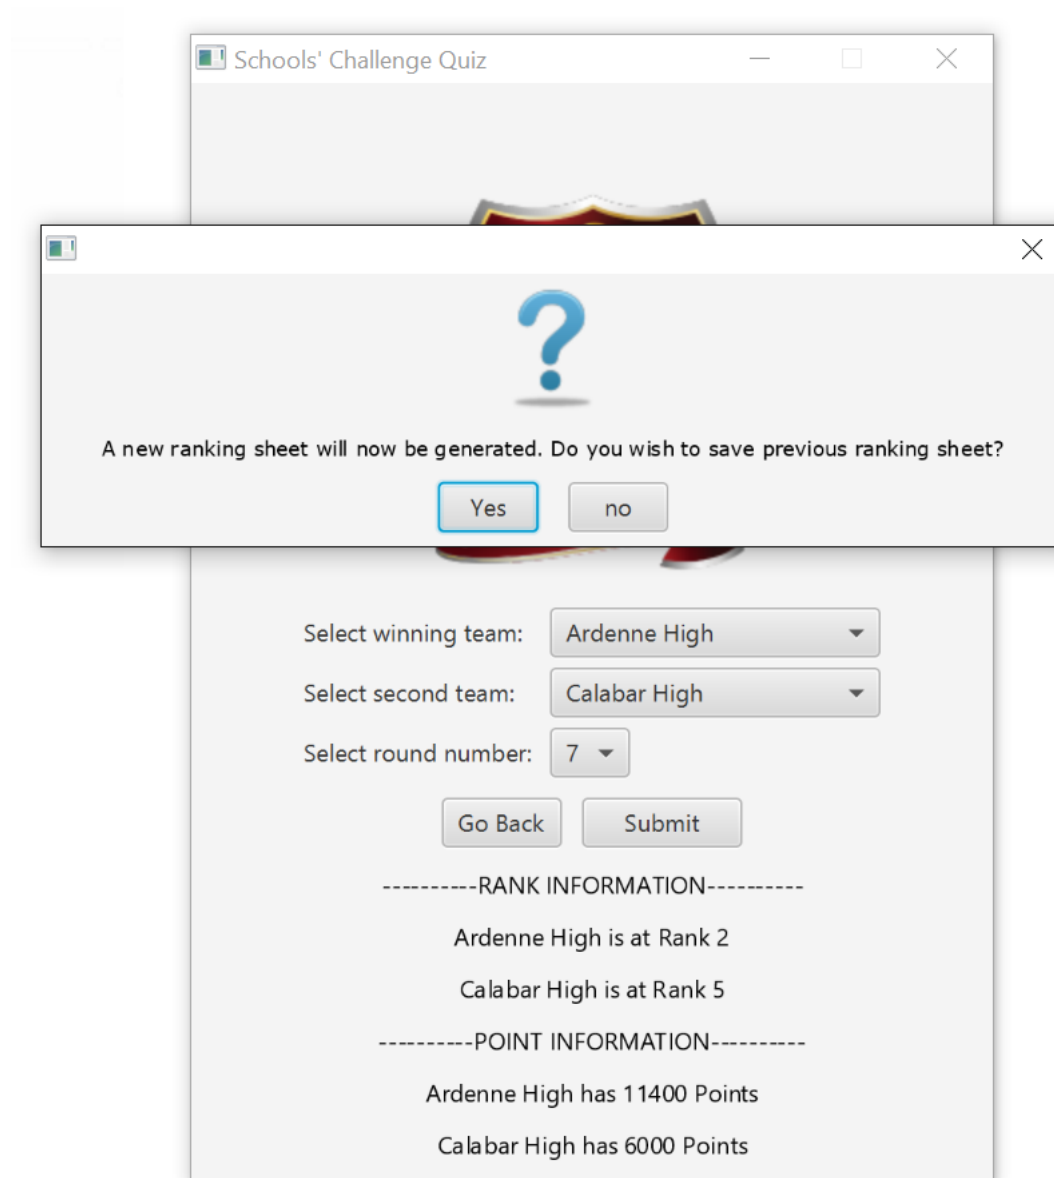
Schools' Challenge Quiz

?

A new ranking sheet will now be generated. Do you wish to save previous ranking sheet?

Yes no

Select winning team: Ardenne High

Select second team: Calabar High

Select round number: 7

Go Back Submit

----------RANK INFORMATION----------

Ardenne High is at Rank 2

Calabar High is at Rank 5

----------POINT INFORMATION----------

Ardenne High has 11400 Points

Calabar High has 6000 Points